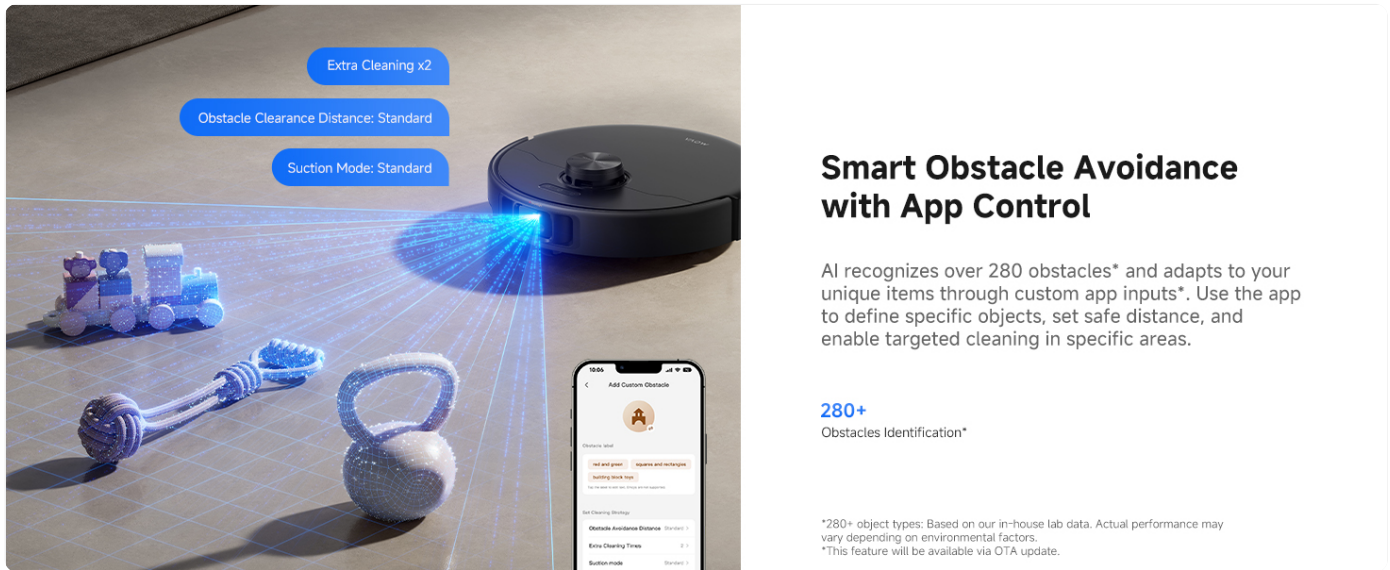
Extra Cleaning x2

Obstacle Clearance Distance: Standard

Suction Mode: Standard

10:06

Add Custom Obstacle

Obstacle label

red and green

squares and rectangles

building block toys

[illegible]

Set Cleaning Strategy

Obstacle Avoidance Distance Standard

Extra Cleaning Times 2

Suction mode Standard

Smart Obstacle Avoidance with App Control

AI recognizes over 280 obstacles* and adapts to your unique items through custom app inputs*. Use the app to define specific objects, set safe distance, and enable targeted cleaning in specific areas.

280+
Obstacles Identification*

*280+ object types: Based on our in-house lab data. Actual performance may vary depending on environmental factors.
*This feature will be available via OTA update.